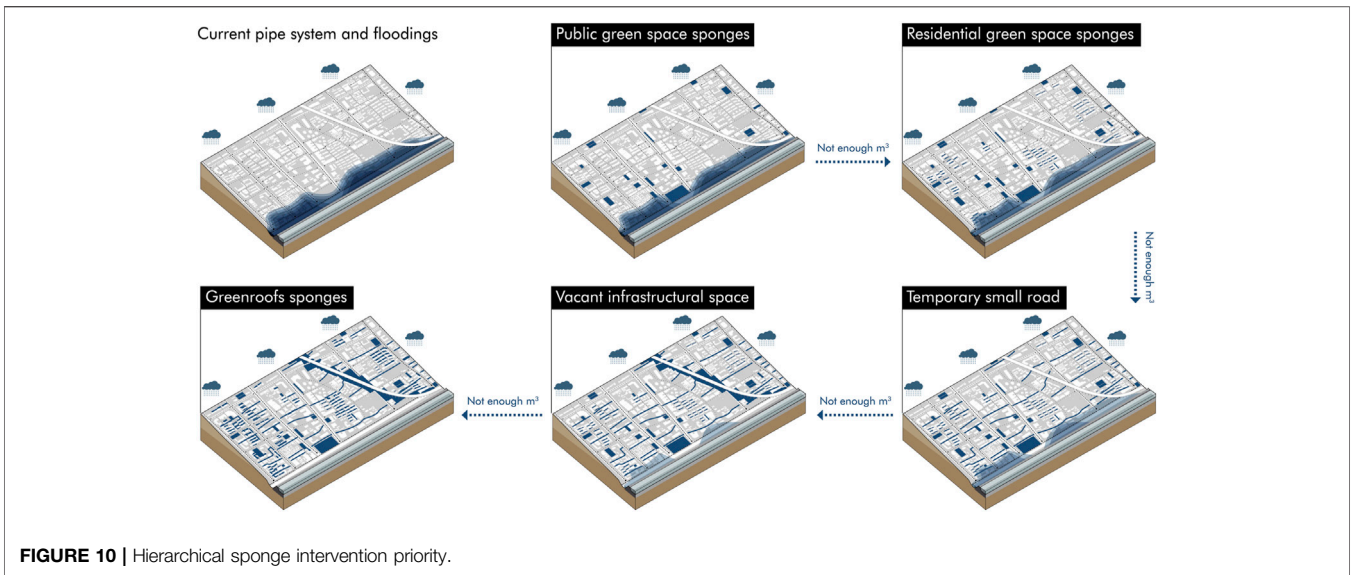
Current pipe system and floodings

Public green space sponges

Not enough $m^3$

Residential green space sponges

Not enough $m^3$

Temporary small road

Not enough $m^3$

Vacant infrastructural space

Not enough $m^3$

Greenroofs sponges

**FIGURE 10 |** Hierarchical sponge intervention priority.